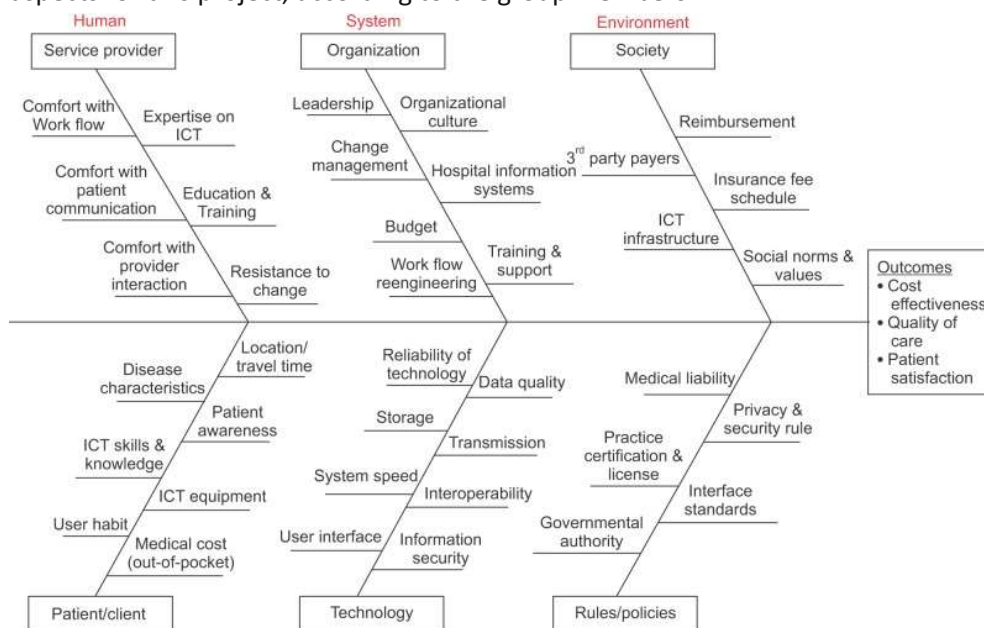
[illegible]

Human
Service provider

Comfort with Work flow
Expertise on ICT
Comfort with patient communication
Education & Training
Comfort with provider interaction
Resistance to change

System
Organization

Leadership
Organizational culture
Change management
Hospital information systems
Budget
Training & support
Work flow reengineering

Environment
Society

Reimbursement
3rd party payers
Insurance fee schedule
ICT infrastructure
Social norms & values

Outcomes
• Cost effectiveness
• Quality of care
• Patient satisfaction

Location/ travel time
Disease characteristics
Patient awareness
ICT skills & knowledge
ICT equipment
User habit
Medical cost (out-of-pocket)
Patient/client

Reliability of technology
Data quality
Storage
Transmission
System speed
Interoperability
User interface
Information security
Technology

Medical liability
Privacy & security rule
Practice certification & license
Interface standards
Governmental authority
Rules/policies